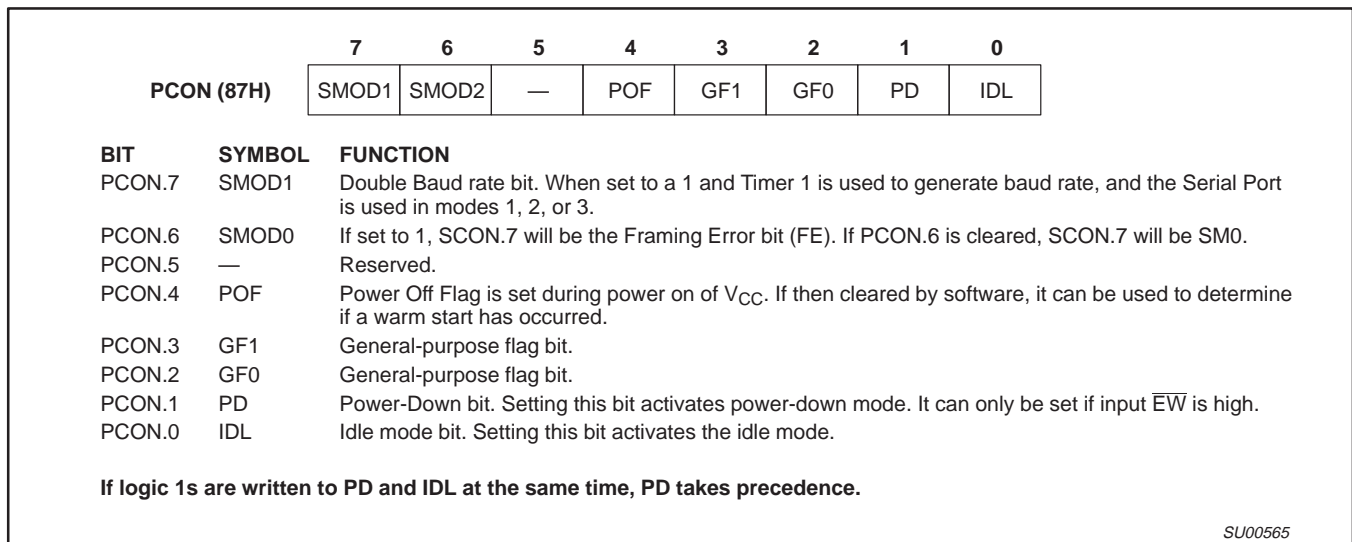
| | 7 | 6 | 5 | 4 | 3 | 2 | 1 | 0 |
|---|---|---|---|---|---|---|---|---|
| **PCON (87H)** | SMOD1 | SMOD2 | — | POF | GF1 | GF0 | PD | IDL |

| **BIT** | **SYMBOL** | **FUNCTION** |
|---|---|---|
| PCON.7 | SMOD1 | Double Baud rate bit. When set to a 1 and Timer 1 is used to generate baud rate, and the Serial Port is used in modes 1, 2, or 3. |
| PCON.6 | SMOD0 | If set to 1, SCON.7 will be the Framing Error bit (FE). If PCON.6 is cleared, SCON.7 will be SM0. |
| PCON.5 | — | Reserved. |
| PCON.4 | POF | Power Off Flag is set during power on of $V_{CC}$. If then cleared by software, it can be used to determine if a warm start has occurred. |
| PCON.3 | GF1 | General-purpose flag bit. |
| PCON.2 | GF0 | General-purpose flag bit. |
| PCON.1 | PD | Power-Down bit. Setting this bit activates power-down mode. It can only be set if input $\overline{EW}$ is high. |
| PCON.0 | IDL | Idle mode bit. Setting this bit activates the idle mode. |

**If logic 1s are written to PD and IDL at the same time, PD takes precedence.**

SU00565